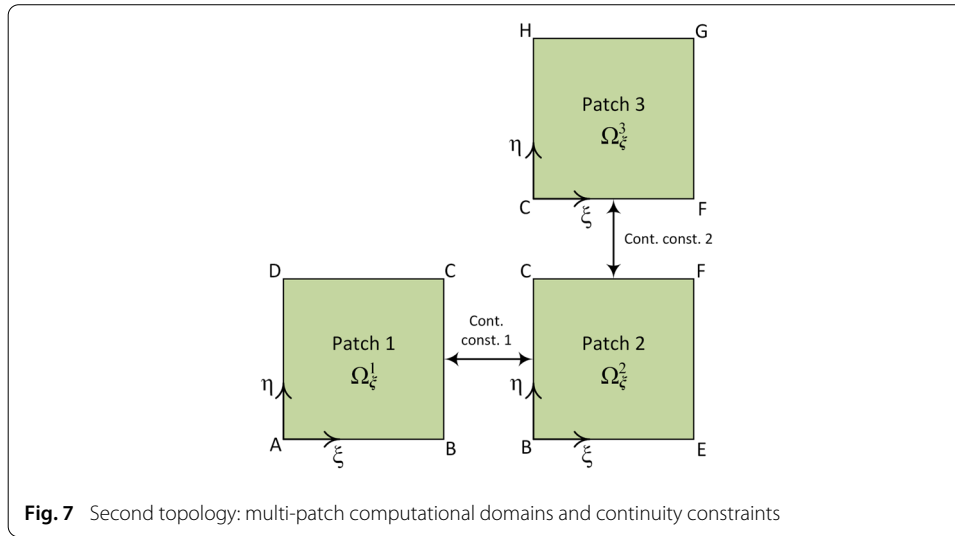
H G

Patch 3
$\Omega_\xi^3$

$\eta$

C $\xi$ F

Cont. const. 2

D C C F

Patch 1
$\Omega_\xi^1$

Cont. const. 1

Patch 2
$\Omega_\xi^2$

$\eta$ $\eta$

A $\xi$ B B $\xi$ E

**Fig. 7** Second topology: multi-patch computational domains and continuity constraints